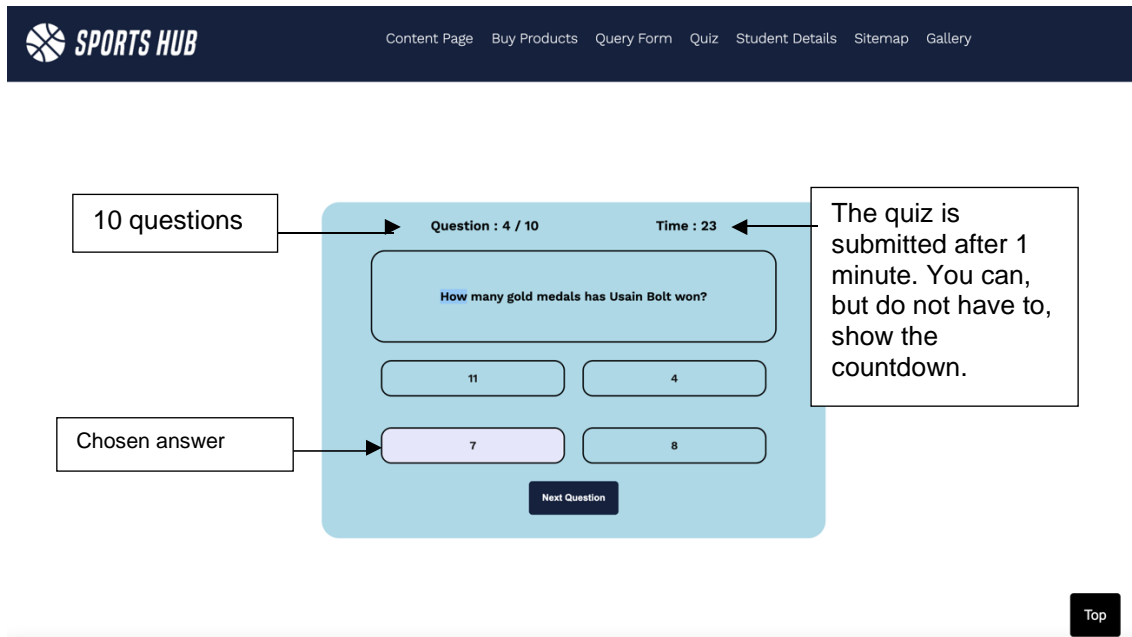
SPORTS HUB

Content Page Buy Products Query Form Quiz Student Details Sitemap Gallery

10 questions

Question : 4 / 10

Time : 23

The quiz is submitted after 1 minute. You can, but do not have to, show the countdown.

How many gold medals has Usain Bolt won?

11

4

Chosen answer

7

8

Next Question

Top